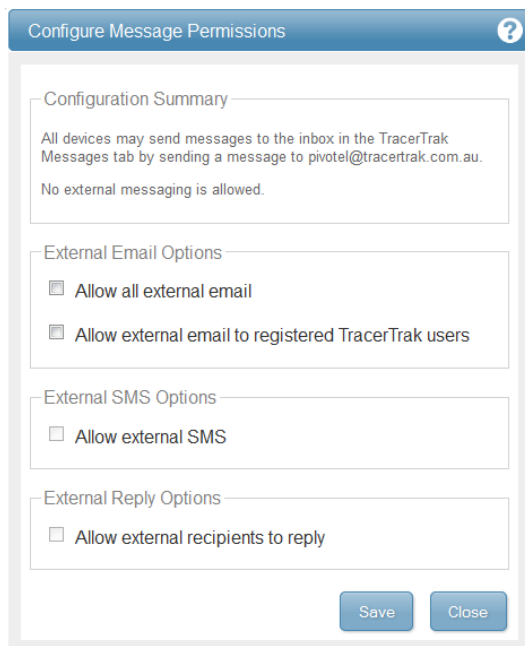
Configure Message Permissions

?

Configuration Summary

All devices may send messages to the inbox in the TracerTrak Messages tab by sending a message to pivotel@tracertrak.com.au.

No external messaging is allowed.

External Email Options

Allow all external email

Allow external email to registered TracerTrak users

External SMS Options

Allow external SMS

External Reply Options

Allow external recipients to reply

Save

Close